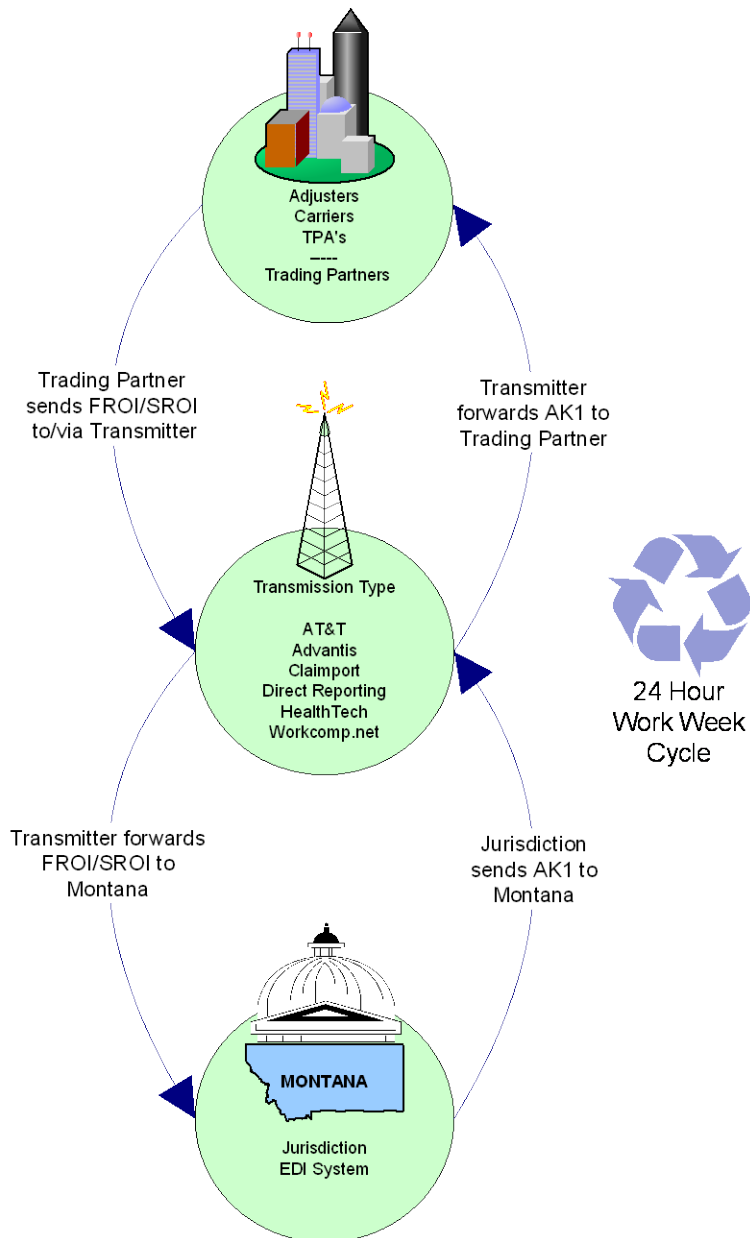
Adjusters
Carriers
TPA's
-----
Trading Partners

Trading Partner sends FROI/SROI to/via Transmitter

Transmitter forwards AK1 to Trading Partner

Transmission Type

AT&T
Advantis
Claimport
Direct Reporting
HealthTech
Workcomp.net

24 Hour Work Week Cycle

Transmitter forwards FROI/SROI to Montana

Jurisdiction sends AK1 to Montana

MONTANA

Jurisdiction
EDI System